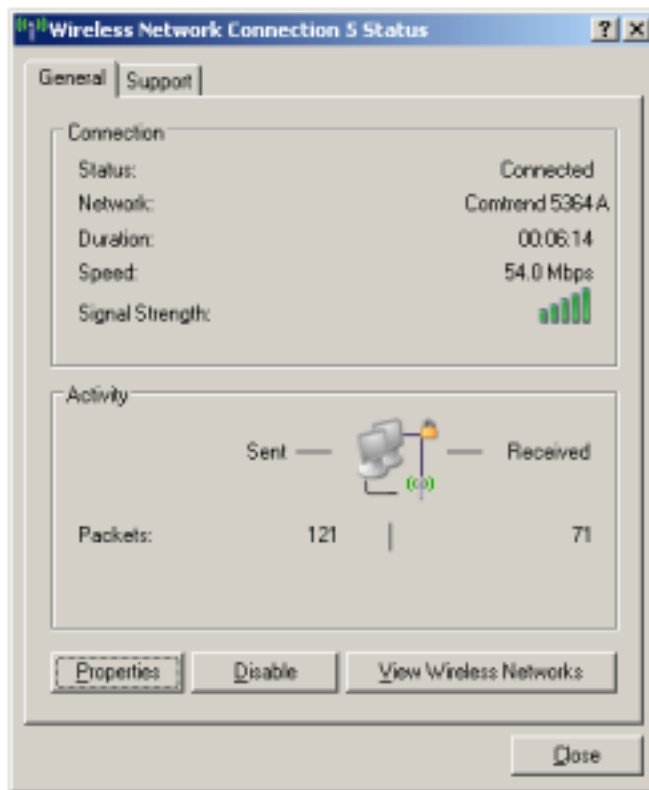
Wireless Network Connection 5 Status

? X

General | Support

Connection

Status: Connected

Network: Comtrend 5364 A

Duration: 00:06:14

Speed: 54.0 Mbps

Signal Strength:

Activity

Sent — — Received

Packets: 121 | 71

Properties | Disable | View Wireless Networks

Close